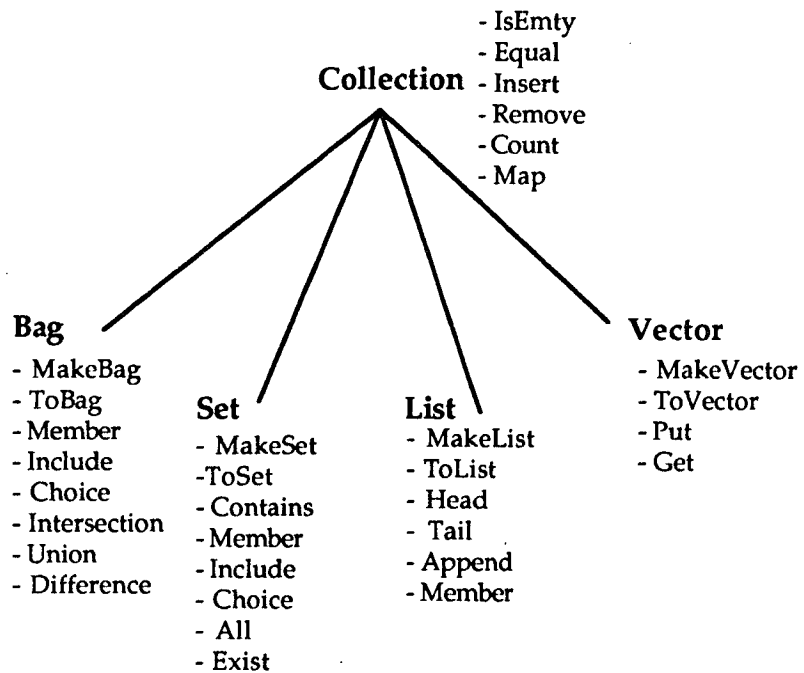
Collection
- IsEmty
- Equal
- Insert
- Remove
- Count
- Map

Bag
- MakeBag
- ToBag
- Member
- Include
- Choice
- Intersection
- Union
- Difference

Set
- MakeSet
-ToSet
- Contains
- Member
- Include
- Choice
- All
- Exist

List
- MakeList
- ToList
- Head
- Tail
- Append
- Member

Vector
- MakeVector
- ToVector
- Put
- Get